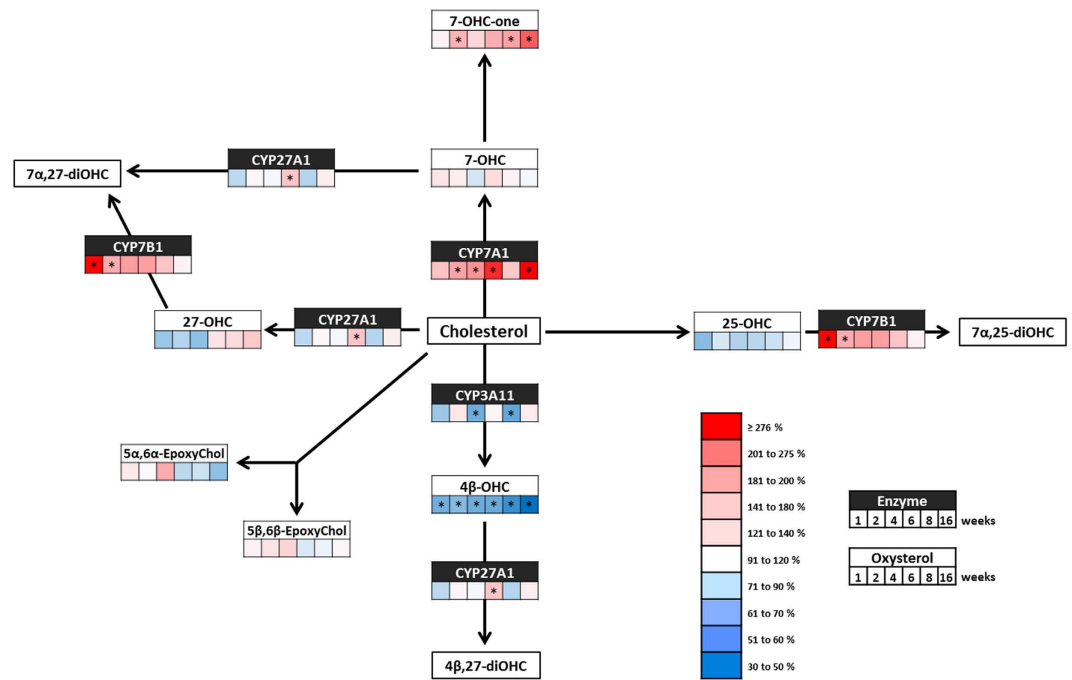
7-OHC-one
* * *

7α,27-diOHC

CYP27A1
*

7-OHC

CYP7B1
* *

CYP7A1
* * * *

27-OHC

CYP27A1
*

Cholesterol

25-OHC

CYP7B1
* *

7α,25-diOHC

CYP3A11
* *

5α,6α-EpoxyChol

5β,6β-EpoxyChol

4β-OHC
* * * * * *

CYP27A1
*

4β,27-diOHC

≥ 276 %
201 to 275 %
181 to 200 %
141 to 180 %
121 to 140 %
91 to 120 %
71 to 90 %
61 to 70 %
51 to 60 %
30 to 50 %

Enzyme
| 1 | 2 | 4 | 6 | 8 | 16 |
weeks

Oxysterol
| 1 | 2 | 4 | 6 | 8 | 16 |
weeks